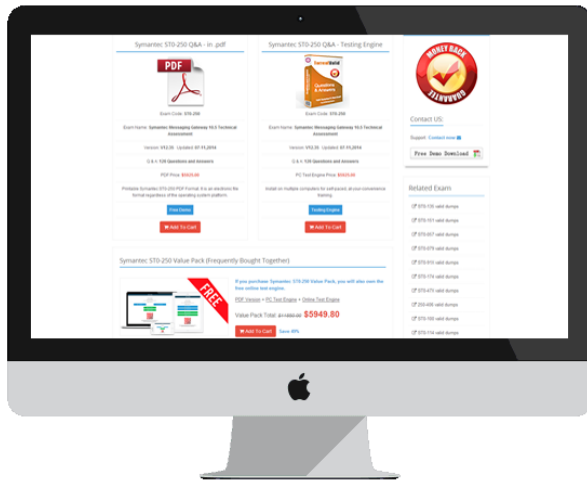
Symantec ST0-250 Q&A - in .pdf

PDF

Exam Code: ST0-250

Exam Name: Symantec Messaging Gateway 10.5 Technical Assessment

Version: V12.35 Updated: 07-11,2014

Q & A: 126 Questions and Answers

PDF Price: $5949.80

Printable Symantec ST0-250 PDF Format. It is an electronic file format regardless of the operating system platform.

Free Demo

Add To Cart

Symantec ST0-250 Q&A - Testing Engine

Exam Code: ST0-250

Exam Name: Symantec Messaging Gateway 10.5 Technical Assessment

Version: V12.35 Updated: 07-11,2014

Q & A: 126 Questions and Answers

PC Test Engine Price: $5949.80

Install on multiple computers for self-paced, at-your-convenience training.

Testing Engine

Add To Cart

MONEY BACK GUARANTEE

Contact US:

Support: Contact now

Free Demo Download

Related Exams

ST0-135 valid dumps

ST0-151 valid dumps

ST0-057 valid dumps

ST0-079 valid dumps

ST0-093 valid dumps

ST0-010 valid dumps

ST0-174 valid dumps

ST0-075 valid dumps

ST0-47 valid dumps

250-406 valid dumps

ST0-100 valid dumps

ST0-114 valid dumps

Symantec ST0-250 Value Pack (Frequently Bought Together)

FREE

If you purchase Symantec ST0-250 Value Pack, you will also own the free online test engine.

PDF Version + PC Test Engine + Online Test Engine

Value Pack Total: $11899.60 $5949.80

Add To Cart Save 49%